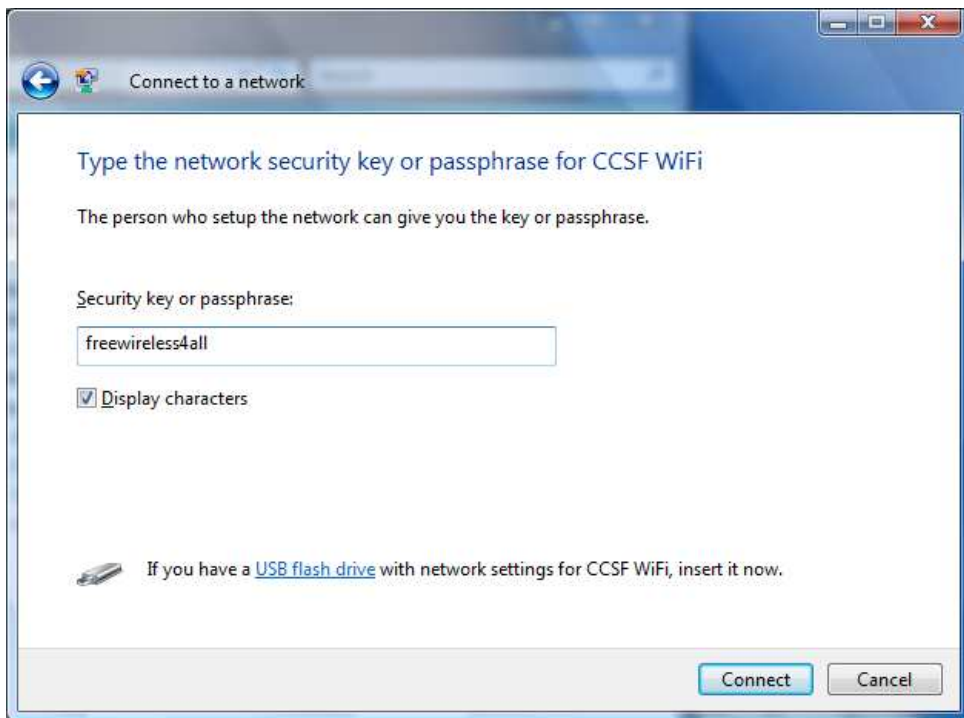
Connect to a network

Type the network security key or passphrase for CCSF WiFi

The person who setup the network can give you the key or passphrase.

Security key or passphrase:

freewireless4all

Display characters

If you have a USB flash drive with network settings for CCSF WiFi, insert it now.

Connect
Cancel